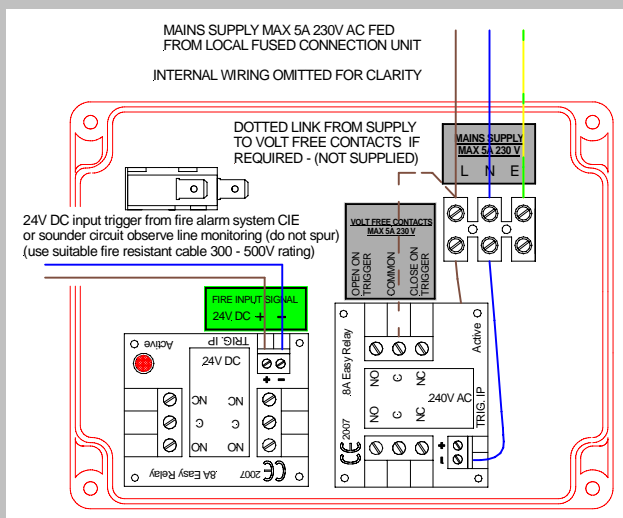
MAINS SUPPLY MAX 5A 230V AC FED FROM LOCAL FUSED CONNECTION UNIT

INTERNAL WIRING OMITTED FOR CLARITY

DOTTED LINK FROM SUPPLY TO VOLT FREE CONTACTS IF REQUIRED - (NOT SUPPLIED)

MAINS SUPPLY MAX 5A 230 V

L N E

24V DC input trigger from fire alarm system CIE or sounder circuit observe line monitoring (do not spur) (use suitable fire resistant cable 300 - 500V rating)

VOLT FREE CONTACTS MAX 5A 230 V

OPEN ON TRIGGER

COMMON

CLOSE ON TRIGGER

FIRE INPUT SIGNAL

24V DC + -

Active

TRIG. IP

24V DC

NC C NO

NC C NO

+ -

8A Easy Relay

2007

8A Easy Relay

Active

NO C NC

NO C NC

240V AC

TRIG. IP

2007

- +